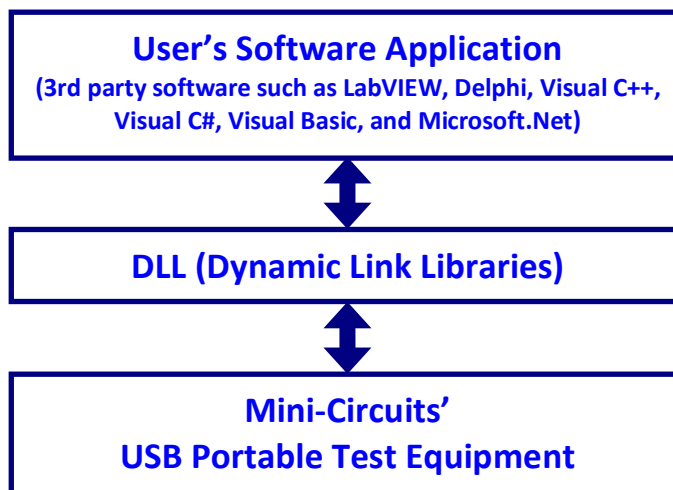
User’s Software Application
(3rd party software such as LabVIEW, Delphi, Visual C++, Visual C#, Visual Basic, and Microsoft.Net)

DLL (Dynamic Link Libraries)

Mini-Circuits’
USB Portable Test Equipment